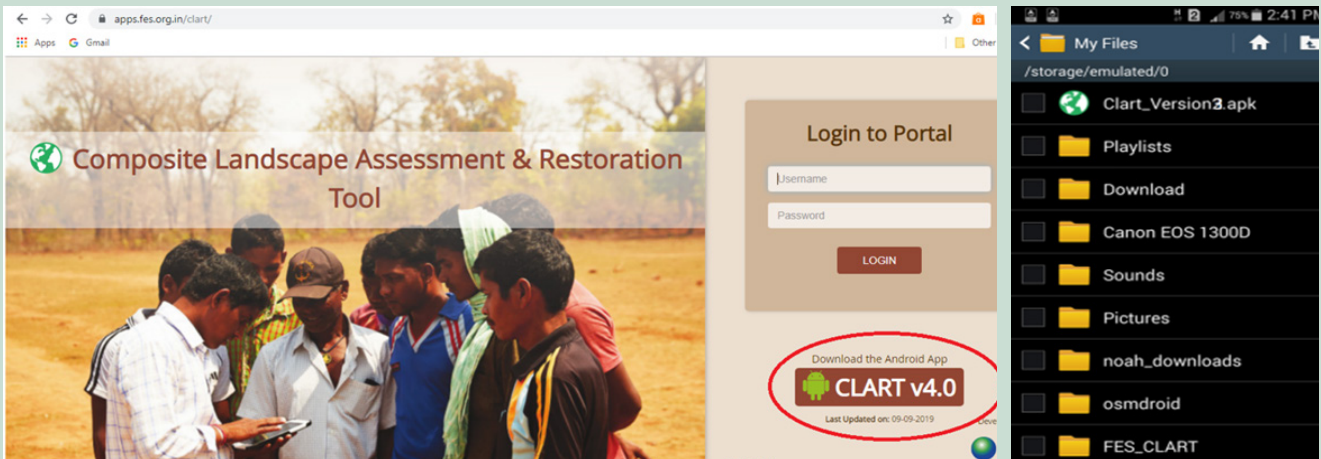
apps.fes.org.in/clart/

Apps Gmail

Other

Composite Landscape Assessment & Restoration Tool

Login to Portal

Username

Password

LOGIN

Download the Android App

CLART v4.0

Last Updated on: 09-09-2019

Deve

75% 2:41 PM

My Files

/storage/emulated/0

Clart_Version3.apk

Playlists

Download

Canon EOS 1300D

Sounds

Pictures

noah_downloads

osmdroid

FES_CLART